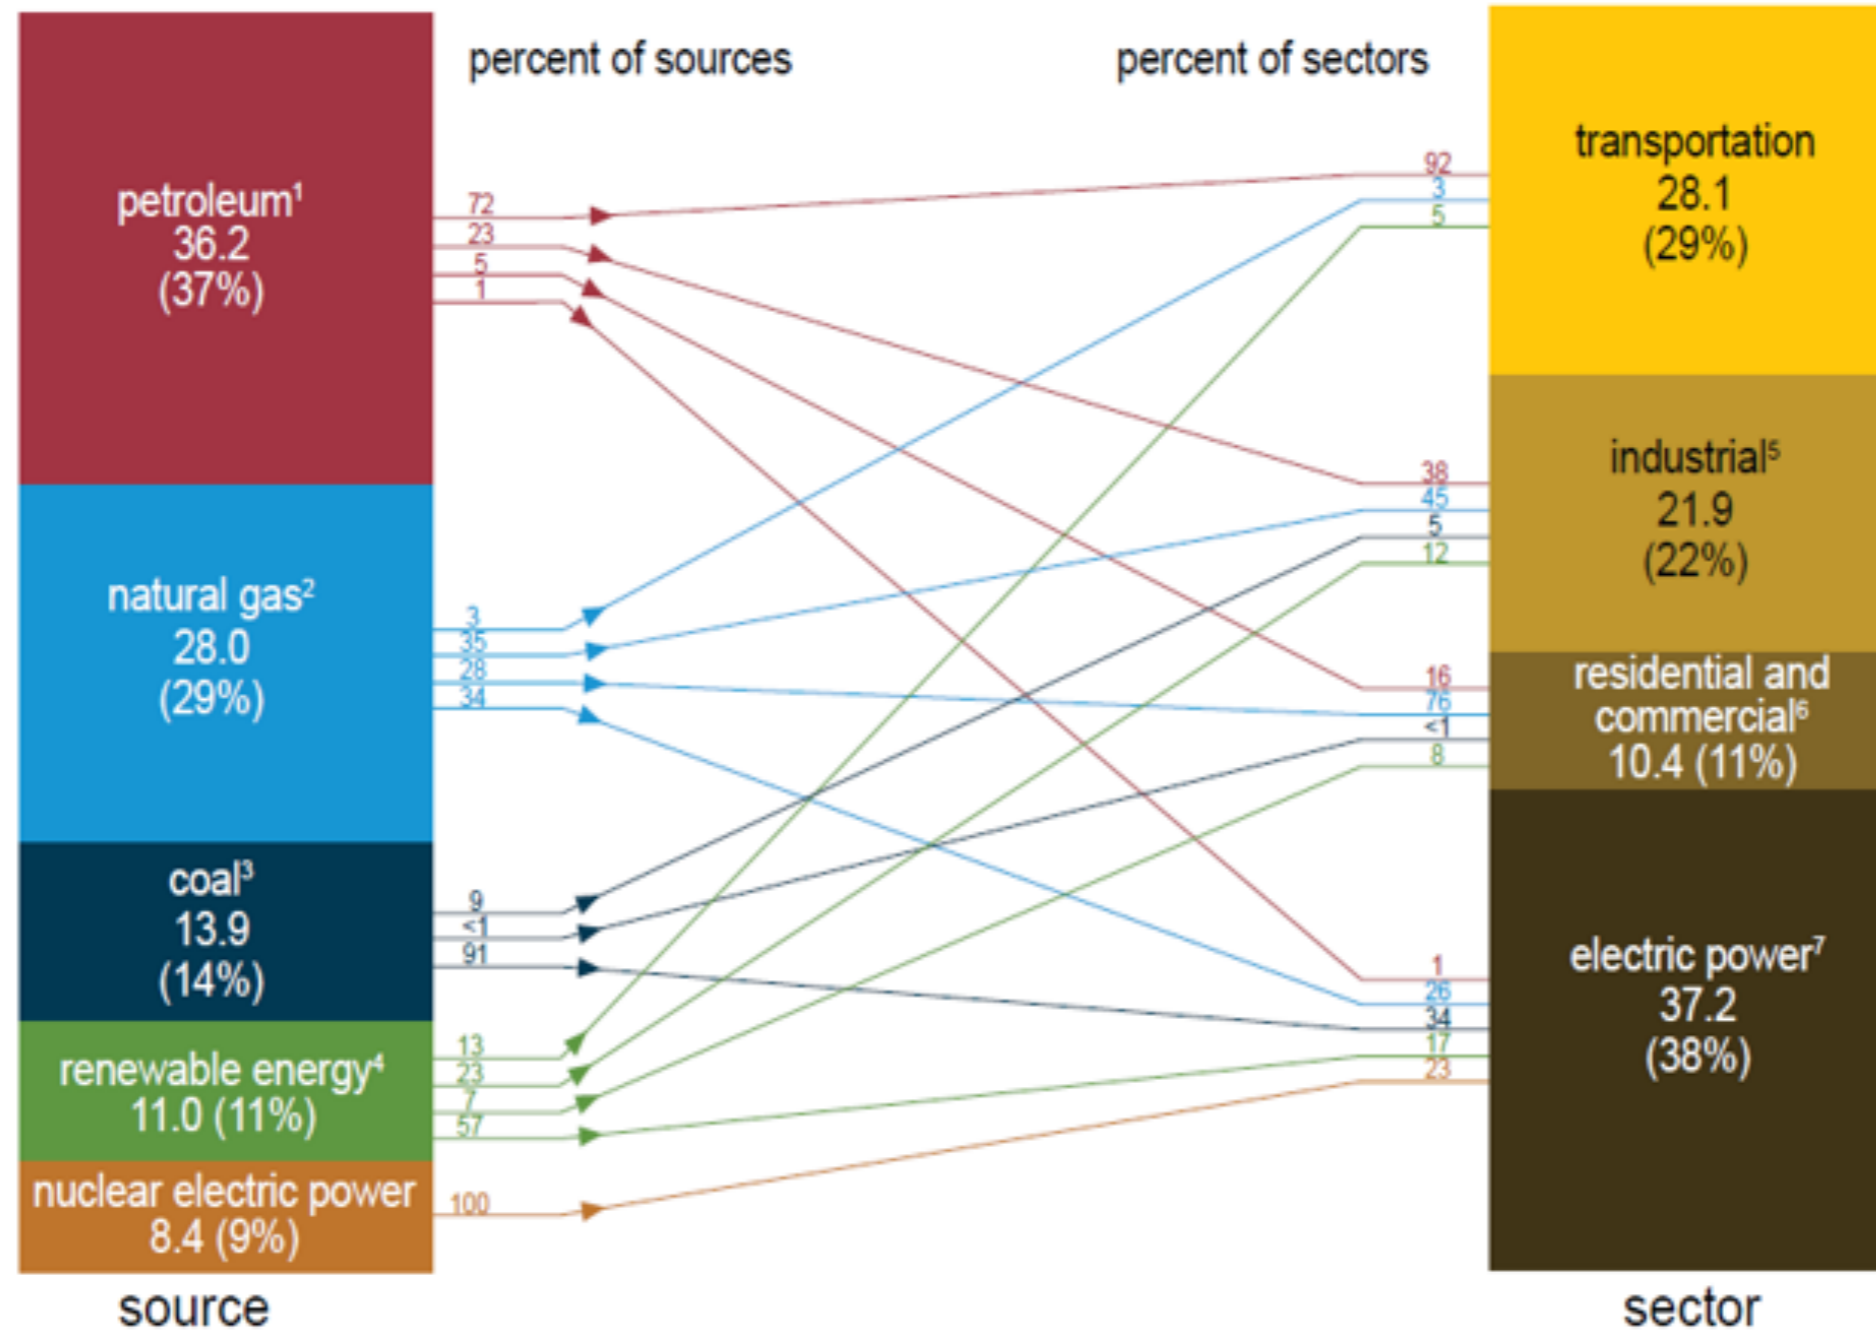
petroleum$^1$
36.2
(37%)

natural gas$^2$
28.0
(29%)

coal$^3$
13.9
(14%)

renewable energy$^4$
11.0 (11%)

nuclear electric power
8.4 (9%)

source

percent of sources

72
23
5
1

3
35
28
34

9
<1
91

13
23
7
57

100

percent of sectors

92
3
5

38
45
5
12

16
76
<1
8

1
26
34
17
23

transportation
28.1
(29%)

industrial$^5$
21.9
(22%)

residential and commercial$^6$
10.4 (11%)

electric power$^7$
37.2
(38%)

sector